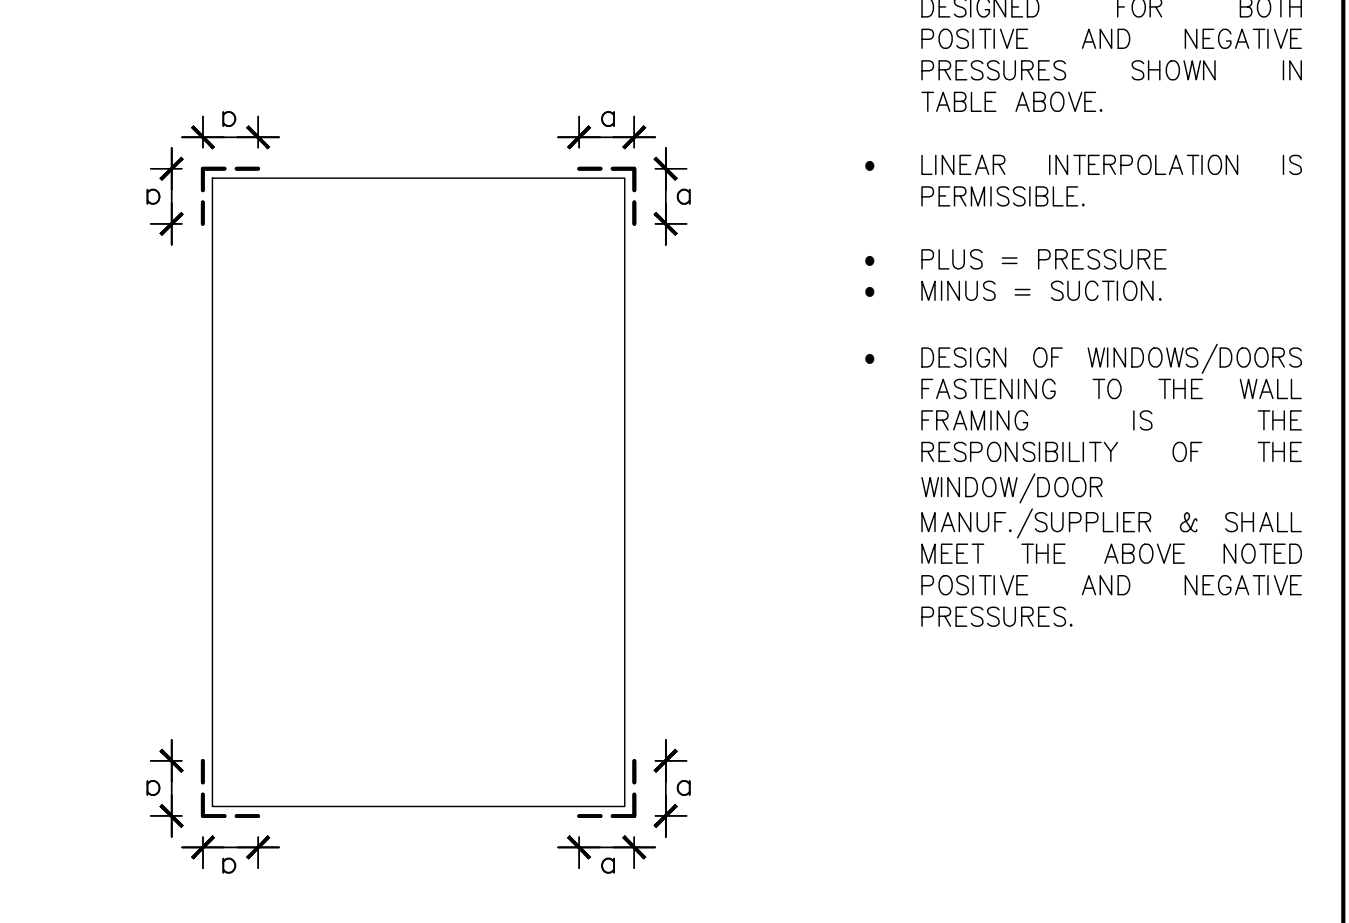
b

b

a

a

b

b

a

a

DESIGNED FOR BOTH POSITIVE AND NEGATIVE PRESSURES SHOWN IN TABLE ABOVE.

• LINEAR INTERPOLATION IS PERMISSIBLE.

• PLUS = PRESSURE
• MINUS = SUCTION.

• DESIGN OF WINDOWS/DOORS FASTENING TO THE WALL FRAMING IS THE RESPONSIBILITY OF THE WINDOW/DOOR MANUF./SUPPLIER & SHALL MEET THE ABOVE NOTED POSITIVE AND NEGATIVE PRESSURES.